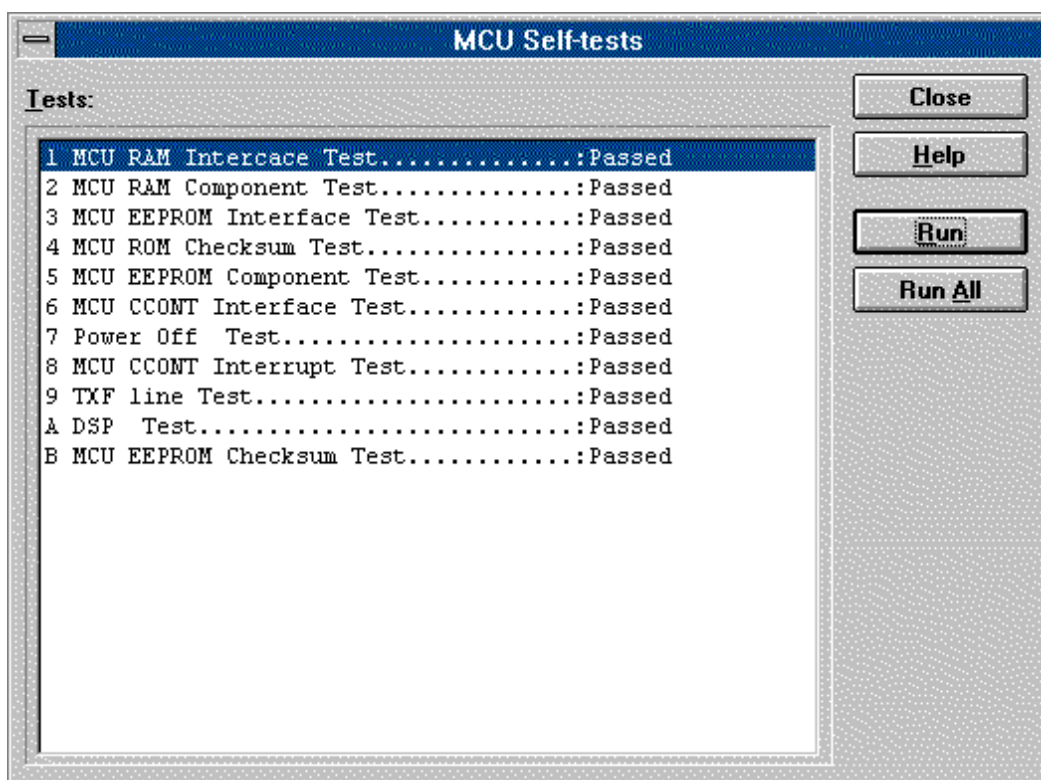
MCU Self-tests

Tests:

1 MCU RAM Intercace Test..............:Passed
2 MCU RAM Component Test..............:Passed
3 MCU EEPROM Interface Test...........:Passed
4 MCU ROM Checksum Test...............:Passed
5 MCU EEPROM Component Test...........:Passed
6 MCU CCONT Interface Test............:Passed
7 Power Off Test......................:Passed
8 MCU CCONT Interrupt Test............:Passed
9 TXF line Test.......................:Passed
A DSP Test............................:Passed
B MCU EEPROM Checksum Test............:Passed

Close
Help
Run
Run All